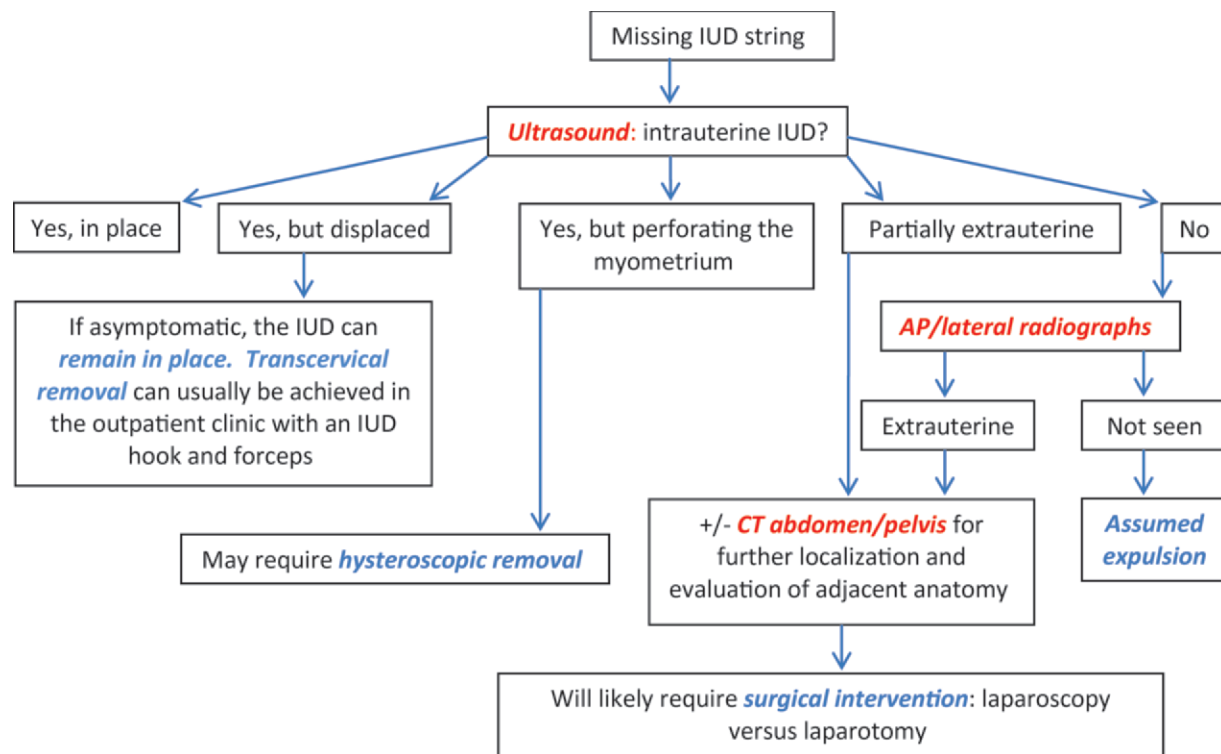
Missing IUD string

Ultrasound: intrauterine IUD?

Yes, in place

Yes, but displaced

Yes, but perforating the myometrium

Partially extrauterine

No

If asymptomatic, the IUD can remain in place. Transcervical removal can usually be achieved in the outpatient clinic with an IUD hook and forceps

AP/lateral radiographs

Extrauterine

Not seen

May require hysteroscopic removal

+/- CT abdomen/pelvis for further localization and evaluation of adjacent anatomy

Assumed expulsion

Will likely require surgical intervention: laparoscopy versus laparotomy